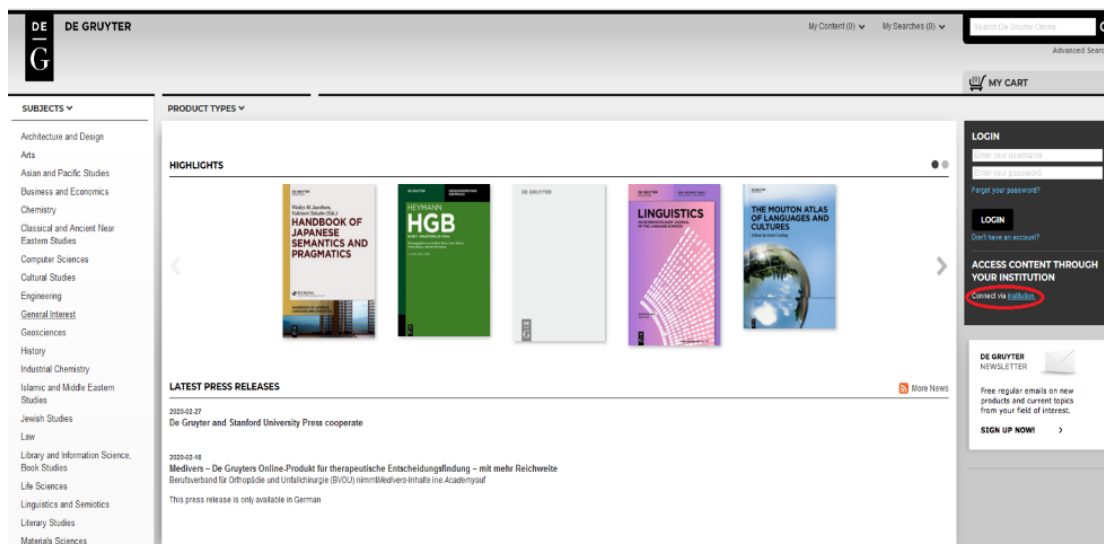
DE G DE GRUYTER

My Content (0) My Searches (0)

Search De Gruyter Online

Advanced Search

MY CART

SUBJECTS

PRODUCT TYPES

Architecture and Design
Arts
Asian and Pacific Studies
Business and Economics
Chemistry
Classical and Ancient Near Eastern Studies
Computer Sciences
Cultural Studies
Engineering
General Interest
Geosciences
History
Industrial Chemistry
Islamic and Middle Eastern Studies
Jewish Studies
Law
Library and Information Science, Book Studies
Life Sciences
Linguistics and Semiotics
Literary Studies
Materials Sciences

HIGHLIGHTS

HANDBOOK OF JAPANESE SEMANTICS AND PRAGMATICS

HEYMANN HGB

DE GRUYTER

LINGUISTICS

THE MOUTON ATLAS OF LANGUAGES AND CULTURES

LATEST PRESS RELEASES

More News

2020-02-27
De Gruyter and Stanford University Press cooperate

2020-02-18
Medivers – De Gruyters Online-Produkt für therapeutische Entscheidungsfindung – mit mehr Reichweite
Berufsverband für Orthopädie und Unfallchirurgie (BVOU) nimmt Medivers-Inhalte ins Academyauf

This press release is only available in German

LOGIN
Enter your username
Enter your password
Forgot your password?
LOGIN
Don't have an account?

ACCESS CONTENT THROUGH YOUR INSTITUTION
Connect via Institution

DE GRUYTER NEWSLETTER
Free regular emails on new products and current topics from your field of interest.
SIGN UP NOW!